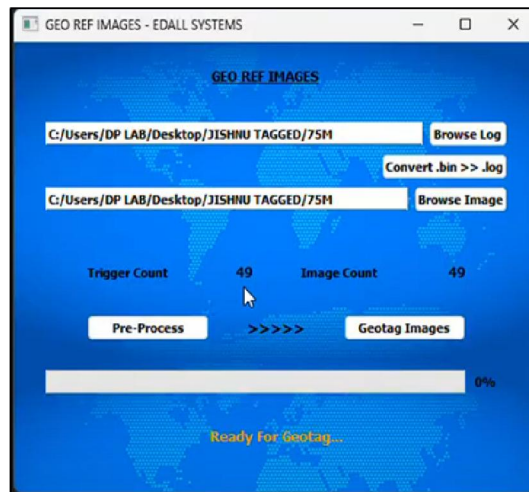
GEO REF IMAGES - EDALL SYSTEMS

GEO REF IMAGES

C:/Users/DP LAB/Desktop/JISHNU TAGGED/75M

Browse Log

Convert .bin >> .log

C:/Users/DP LAB/Desktop/JISHNU TAGGED/75M

Browse Image

Trigger Count 49

Image Count 49

Pre-Process

>>>>>

Geotag Images

0%

Ready For Geotag...